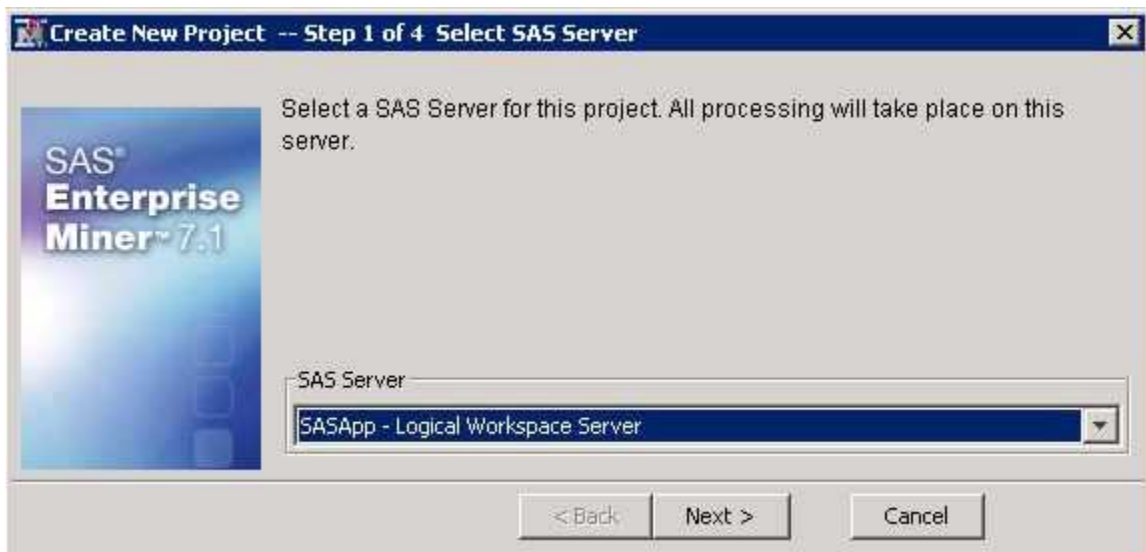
Create New Project -- Step 1 of 4 Select SAS Server

SAS®
Enterprise
Miner™ 7.1

Select a SAS Server for this project. All processing will take place on this server.

SAS Server

SASApp - Logical Workspace Server

< Back

Next >

Cancel